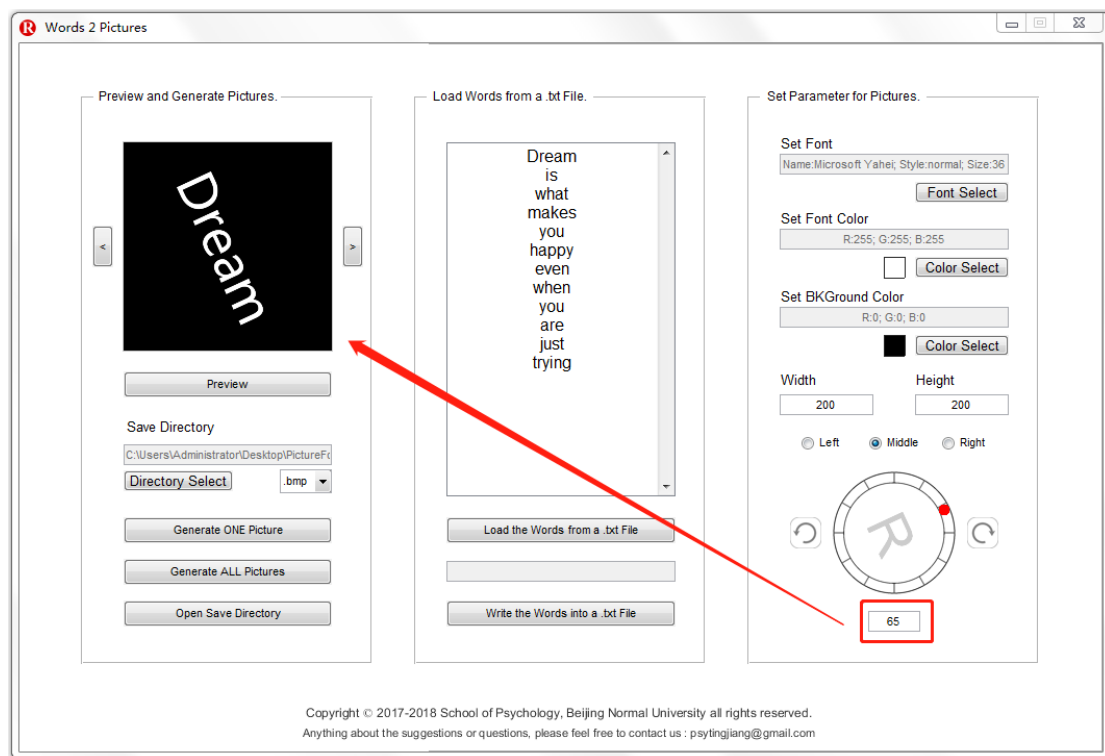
Words 2 Pictures

Preview and Generate Pictures.

<

Dream

>

Preview

Save Directory

C:\Users\Administrator\Desktop\PictureF

Directory Select

.bmp

Generate ONE Picture

Generate ALL Pictures

Open Save Directory

Load Words from a .txt File.

Dream
is
what
makes
you
happy
even
when
you
are
just
trying

Load the Words from a .txt File

Write the Words into a .txt File

Set Parameter for Pictures.

Set Font

Name:Microsoft Yahei; Style:normal; Size:36

Font Select

Set Font Color

R:255; G:255; B:255

Color Select

Set BKGround Color

R:0; G:0; B:0

Color Select

Width

Height

200

200

Left

Middle

Right

R

65

Copyright © 2017-2018 School of Psychology, Beijing Normal University all rights reserved.

Anything about the suggestions or questions, please feel free to contact us : psytingjiang@gmail.com